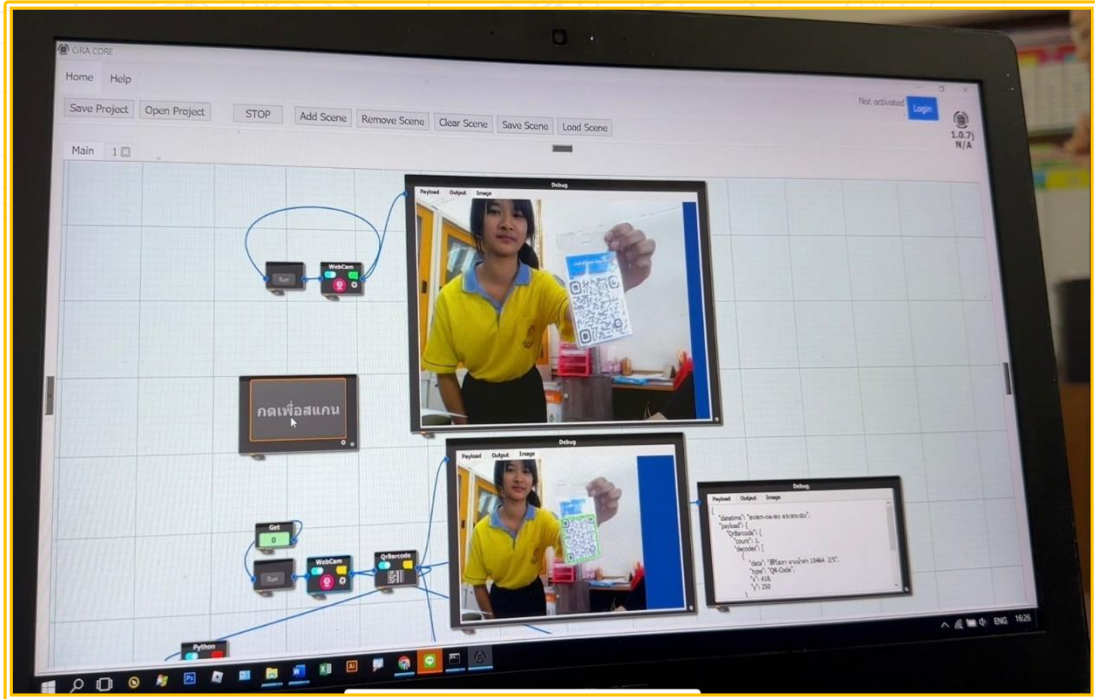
GRA CORE

Home Help

Save Project Open Project STOP Add Scene Remove Scene Clear Scene Save Scene Load Scene

Not activated Login

1.0.7j
N/A

Main 1

Debug
Payload Output Image

Run WebCam

กดเพื่อสแกน

Debug
Payload Output Image

Debug
Payload Output Image

{
"datetime": "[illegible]",
"payload": {
"QrBarcode": {
"count": 1,
"decodes": [
{
"data": "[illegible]",
"type": "QR-Code",
"x": 418,
"y": 250

Get
0

Run WebCam QrBarcode

Python

ENG 16:26